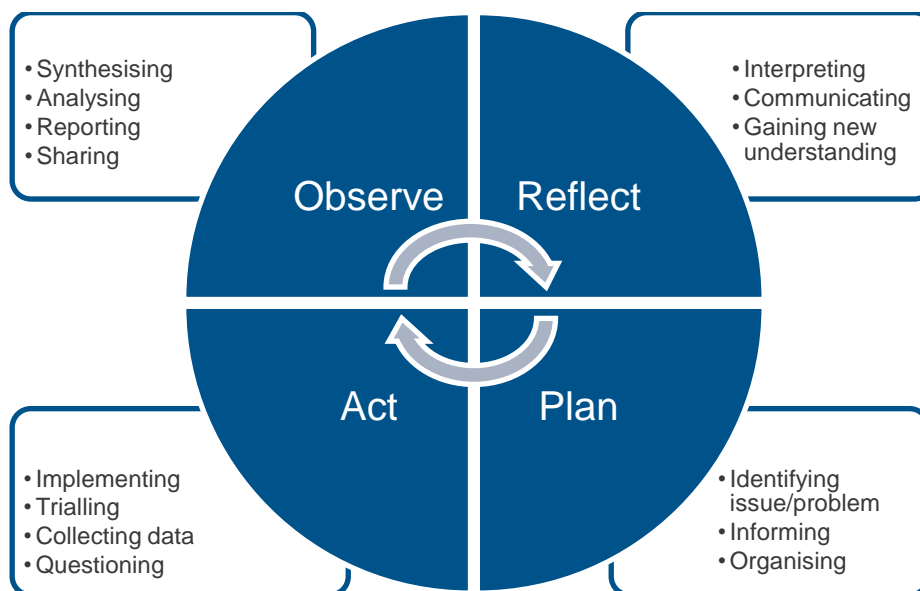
• Synthesising
• Analysing
• Reporting
• Sharing

• Interpreting
• Communicating
• Gaining new understanding

Observe

Reflect

Act

Plan

• Implementing
• Trialling
• Collecting data
• Questioning

• Identifying issue/problem
• Informing
• Organising